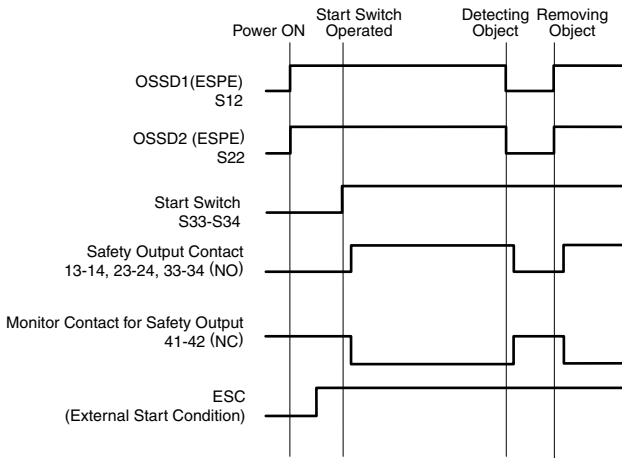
Power ON

Start Switch Operated

Detecting Object

Removing Object

OSSD1(ESPE) S12

OSSD2 (ESPE) S22

Start Switch S33-S34

Safety Output Contact 13-14, 23-24, 33-34 (NO)

Monitor Contact for Safety Output 41-42 (NC)

ESC (External Start Condition)